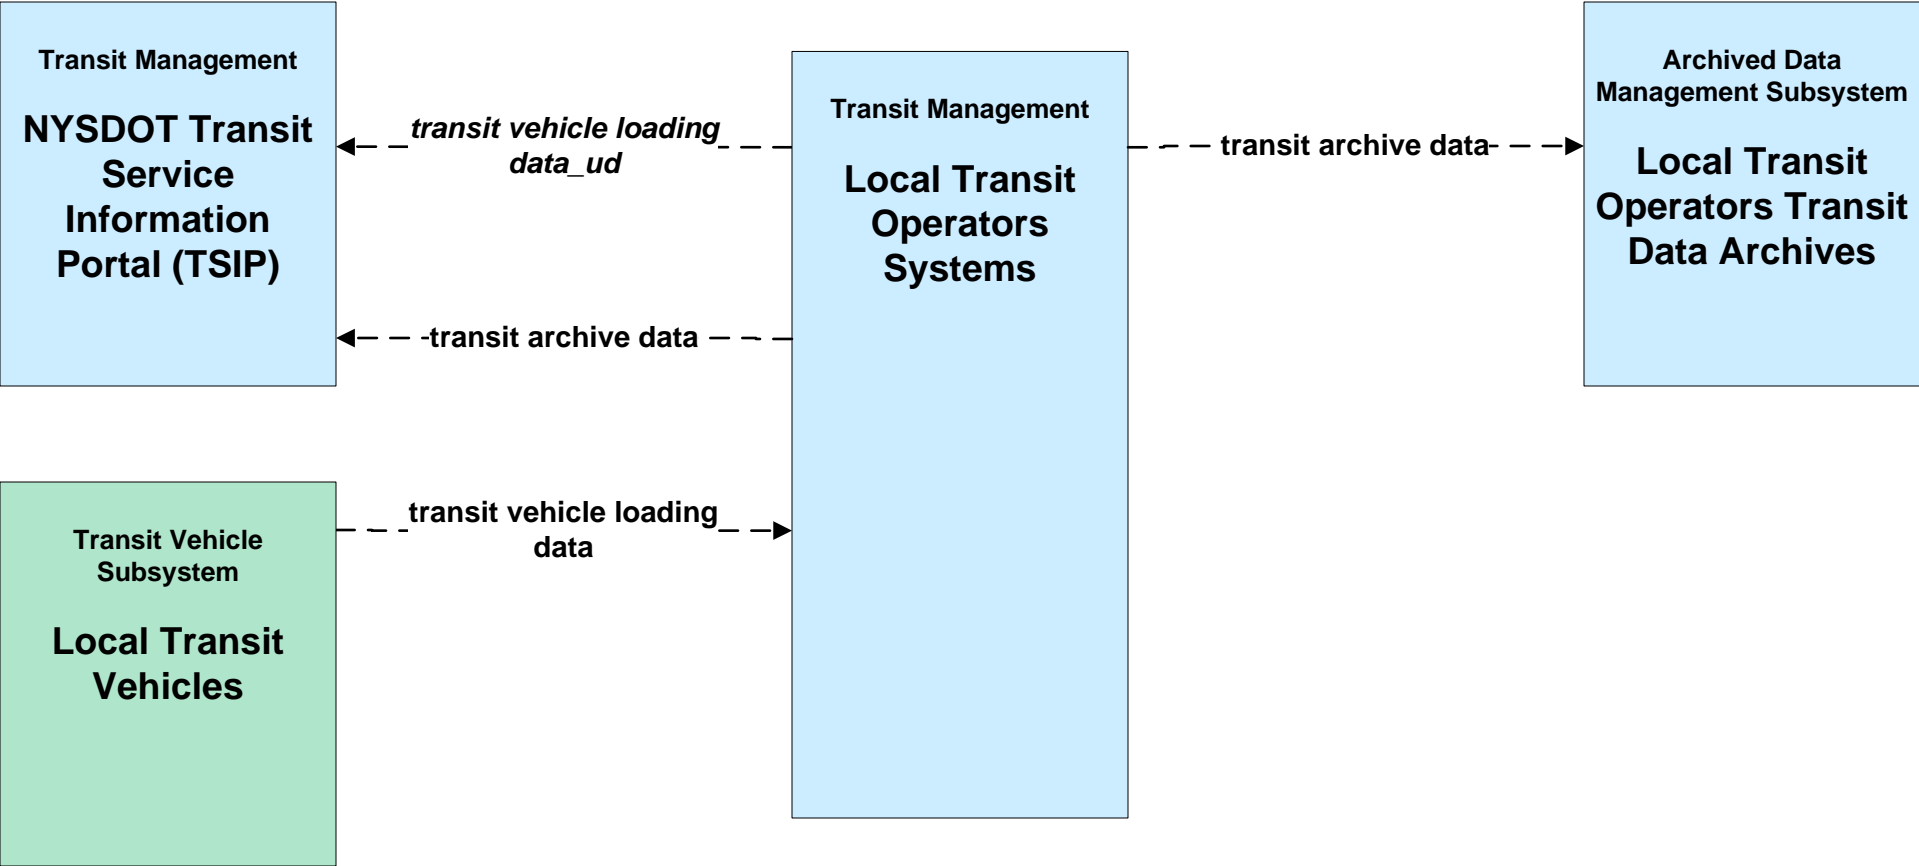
Transit Management

NYSDOT Transit Service Information Portal (TSIP)

transit vehicle loading data_ud

transit archive data

Transit Management

Local Transit Operators Systems

transit archive data

Archived Data Management Subsystem

Local Transit Operators Transit Data Archives

Transit Vehicle Subsystem

Local Transit Vehicles

transit vehicle loading data